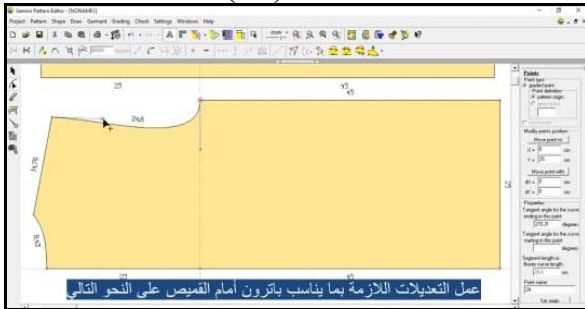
Gemini Pattern Editor - [NONAME1]

Project Pattern Shape Draw Garment Grading Check Settings Windows Help

Points
Point type
graded point
Point definition
pattern origin

Modify points position
Move point to
X = 0 cm
Y = 25 cm
Move point with
dX = 0 cm
dY = 0 cm

Properties
Tangent angle for the curve ending in this point
270.0 degrees
Tangent angle for the curve starting in this point
degrees
Segment length or Bezier curve length
29.0 cm
Point name
29
Set origin

29
45
29.8
14.78
25
50
19.5
29
25

عمل التعديلات اللازمة بما يناسب باترون أمام القميص على النحو التالي